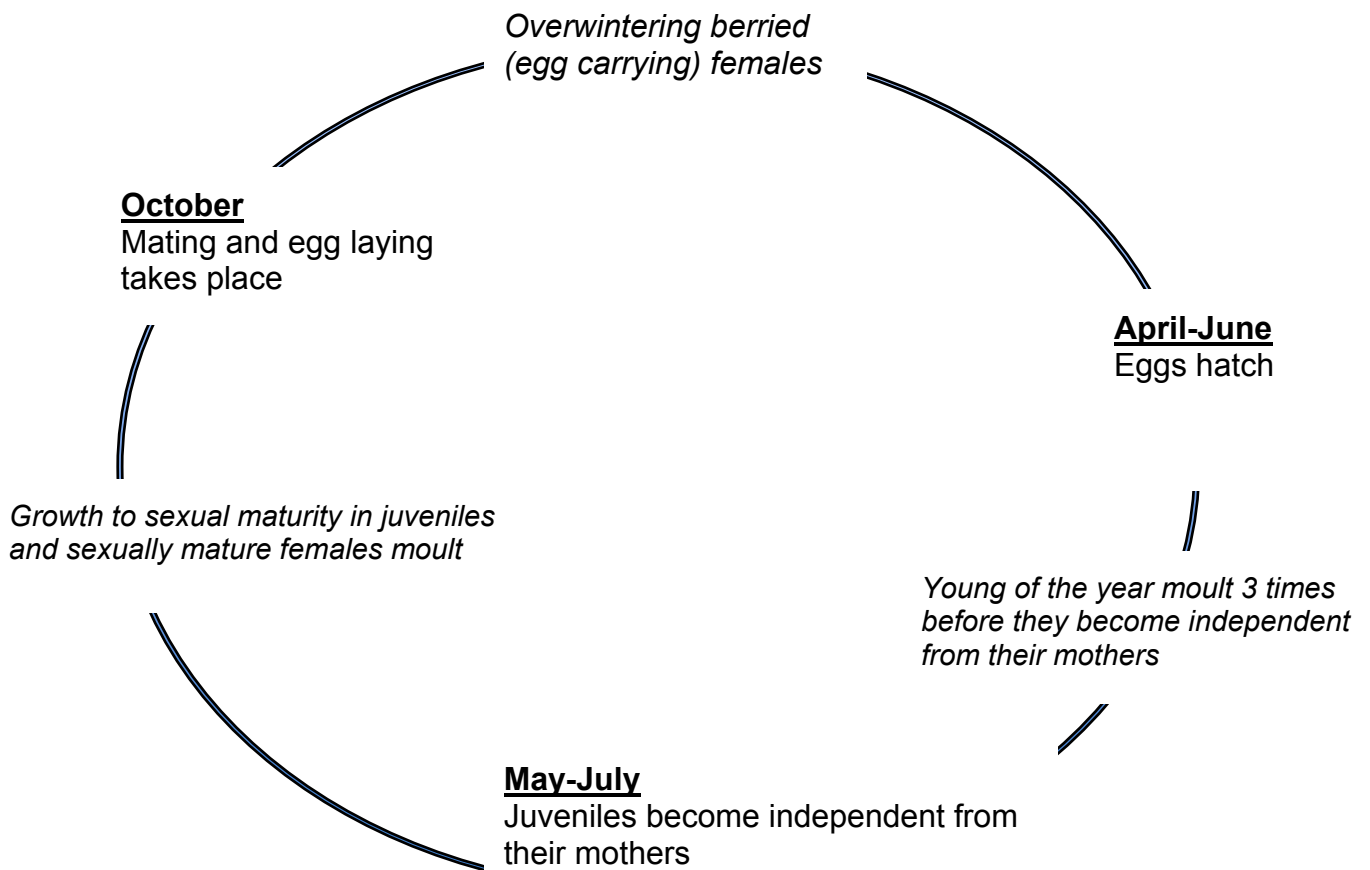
Overwintering berried (egg carrying) females

April-June
Eggs hatch

Young of the year moult 3 times before they become independent from their mothers

May-July
Juveniles become independent from their mothers

Growth to sexual maturity in juveniles and sexually mature females moult

October
Mating and egg laying takes place